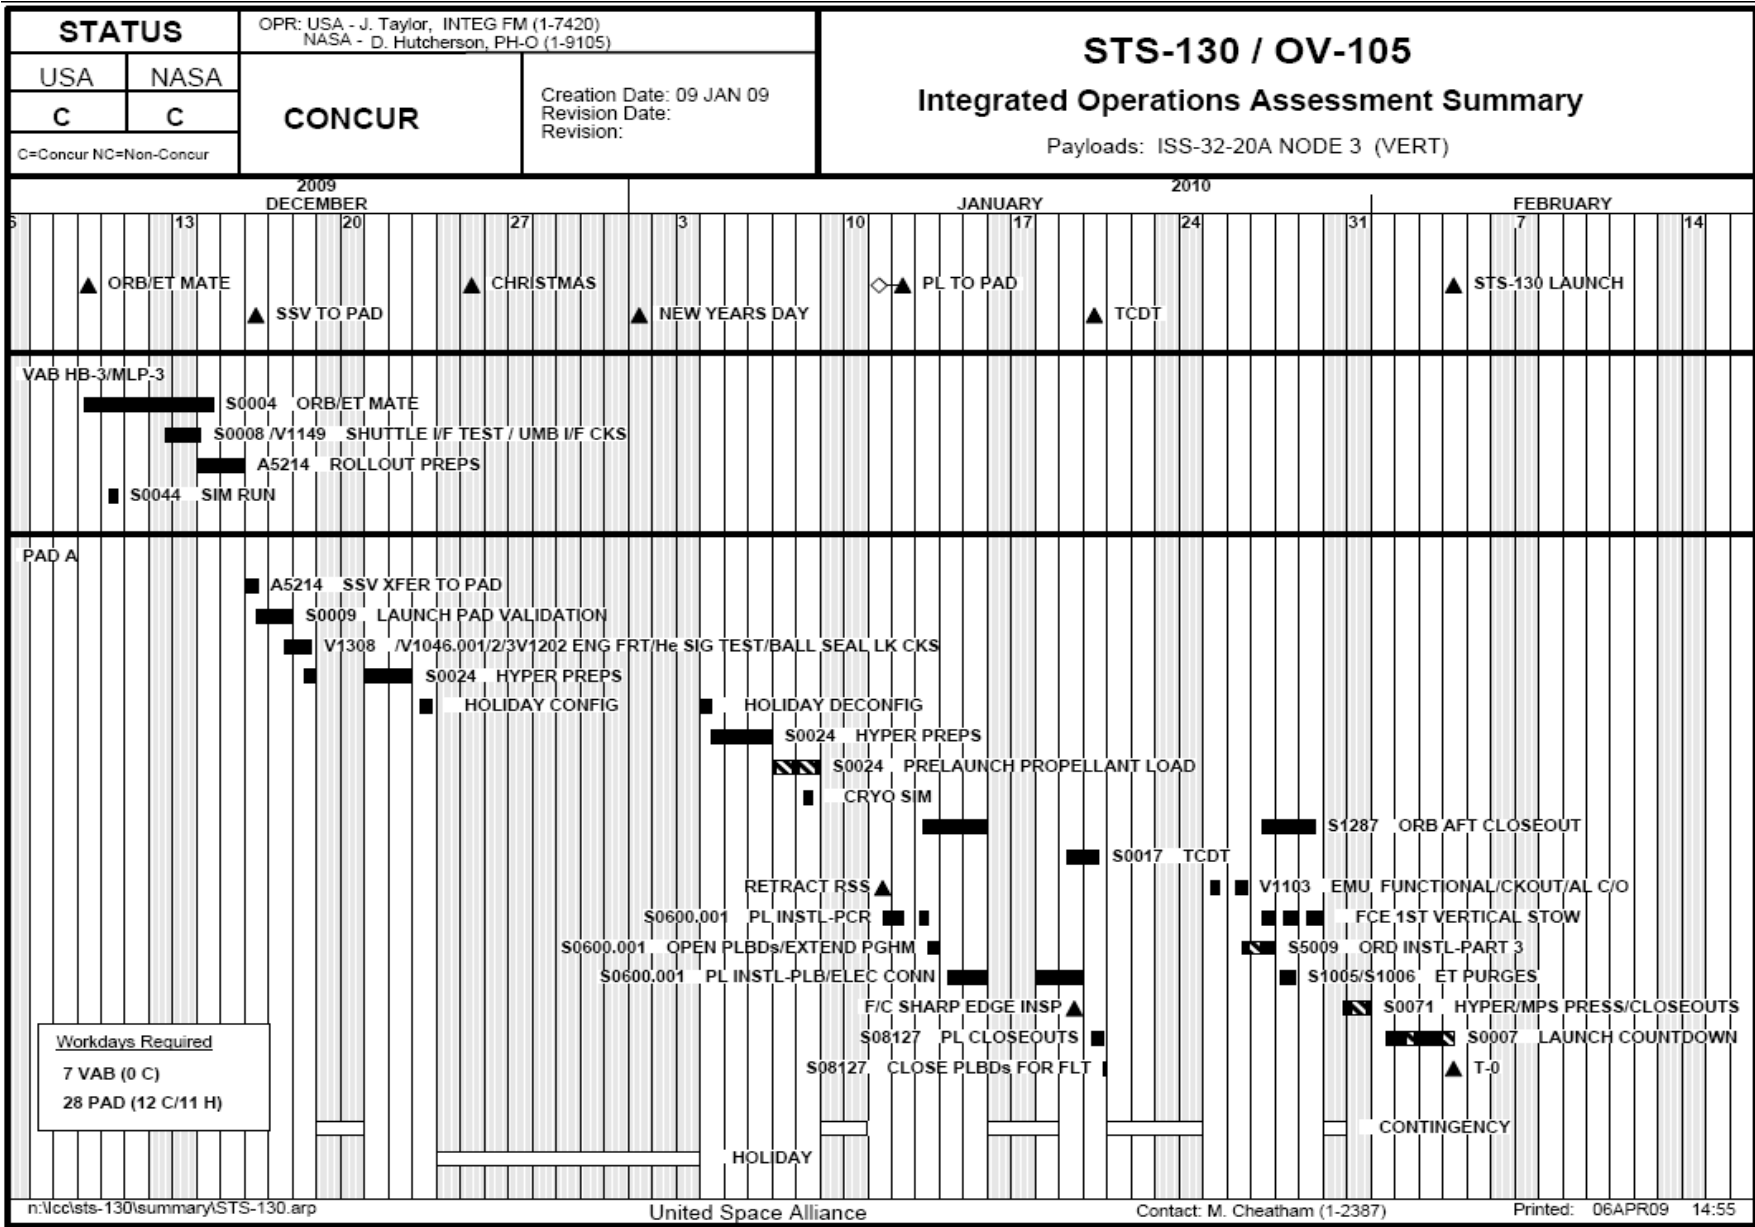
| STATUS | |
|---|---|
| USA | NASA |
| C | C |

C=Concur NC=Non-Concur

OPR: USA - J. Taylor, INTEG FM (1-7420)
NASA - D. Hutcherson, PH-O (1-9105)

CONCUR

Creation Date: 09 JAN 09
Revision Date:
Revision:

STS-130 / OV-105

Integrated Operations Assessment Summary

Payloads: ISS-32-20A NODE 3 (VERT)

2009
DECEMBER

2010
JANUARY

FEBRUARY

6 13 20 27 3 10 17 24 31 7 14

ORB/ET MATE
SSV TO PAD
CHRISTMAS
NEW YEARS DAY
PL TO PAD
TCDT
STS-130 LAUNCH

VAB HB-3/MLP-3
S0004 ORB/ET MATE
S0008 /V1149 SHUTTLE I/F TEST / UMB I/F CKS
A5214 ROLLOUT PREPS
S0044 SIM RUN

PAD A
A5214 SSV XFER TO PAD
S0009 LAUNCH PAD VALIDATION
V1308 /V1046.001/2/3V1202 ENG FRT/He SIG TEST/BALL SEAL LK CKS
S0024 HYPER PREPS
HOLIDAY CONFIG
HOLIDAY DECONFIG
S0024 HYPER PREPS
S0024 PRELAUNCH PROPELLANT LOAD
CRYO SIM
S1287 ORB AFT CLOSEOUT
S0017 TCDT
RETRACT RSS
V1103 EMU FUNCTIONAL/CKOUT/AL C/O
S0600.001 PL INSTL-PCR
FCE 1ST VERTICAL STOW
S0600.001 OPEN PLBDs/EXTEND PGHM
S5009 ORD INSTL-PART 3
S0600.001 PL INSTL-PLB/ELEC CONN
S1005/S1006 ET PURGES
F/C SHARP EDGE INSP
S0071 HYPER/MPS PRESS/CLOSEOUTS
S08127 PL CLOSEOUTS
S0007 LAUNCH COUNTDOWN
S08127 CLOSE PLBDs FOR FLT
T-0

Workdays Required
7 VAB (0 C)
28 PAD (12 C/11 H)

CONTINGENCY
HOLIDAY

n:\lcc\sts-130\summary\STS-130.arp
United Space Alliance
Contact: M. Cheatham (1-2387)
Printed: 06APR09 14:55